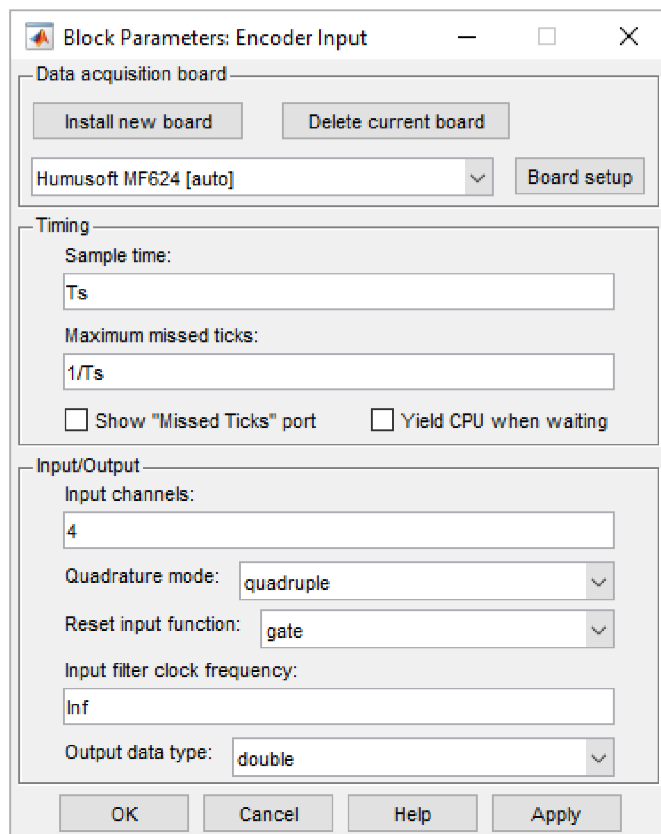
Block Parameters: Encoder Input

Data acquisition board

Install new board

Delete current board

Humusoft MF624 [auto]

Board setup

Timing

Sample time:

Ts

Maximum missed ticks:

1/Ts

Show "Missed Ticks" port

Yield CPU when waiting

Input/Output

Input channels:

4

Quadrature mode: quadruple

Reset input function: gate

Input filter clock frequency:

Inf

Output data type: double

OK

Cancel

Help

Apply